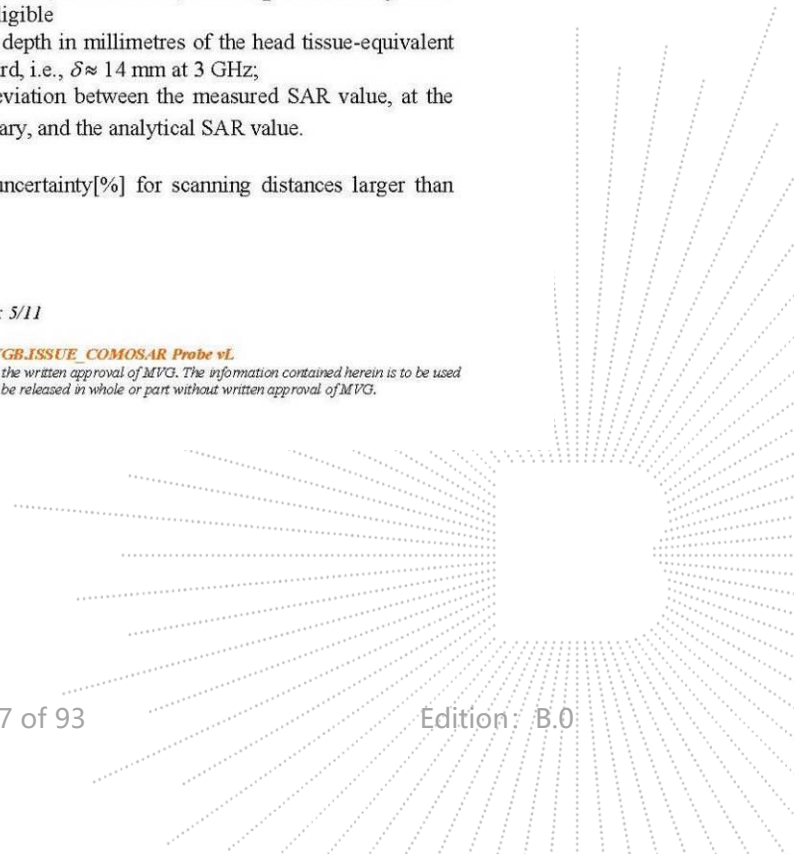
igible

depth in millimetres of the head tissue-equivalent rd, i.e., $\delta \approx 14$ mm at 3 GHz;

eviation between the measured SAR value, at the ary, and the analytical SAR value.

uncertainty[%] for scanning distances larger than

: 5/11

/GB.ISSUE_COMOSAR Probe vL
the written approval of MVG. The information contained herein is to be used be released in whole or part without written approval of MVG.

7 of 93

Edition: B.0